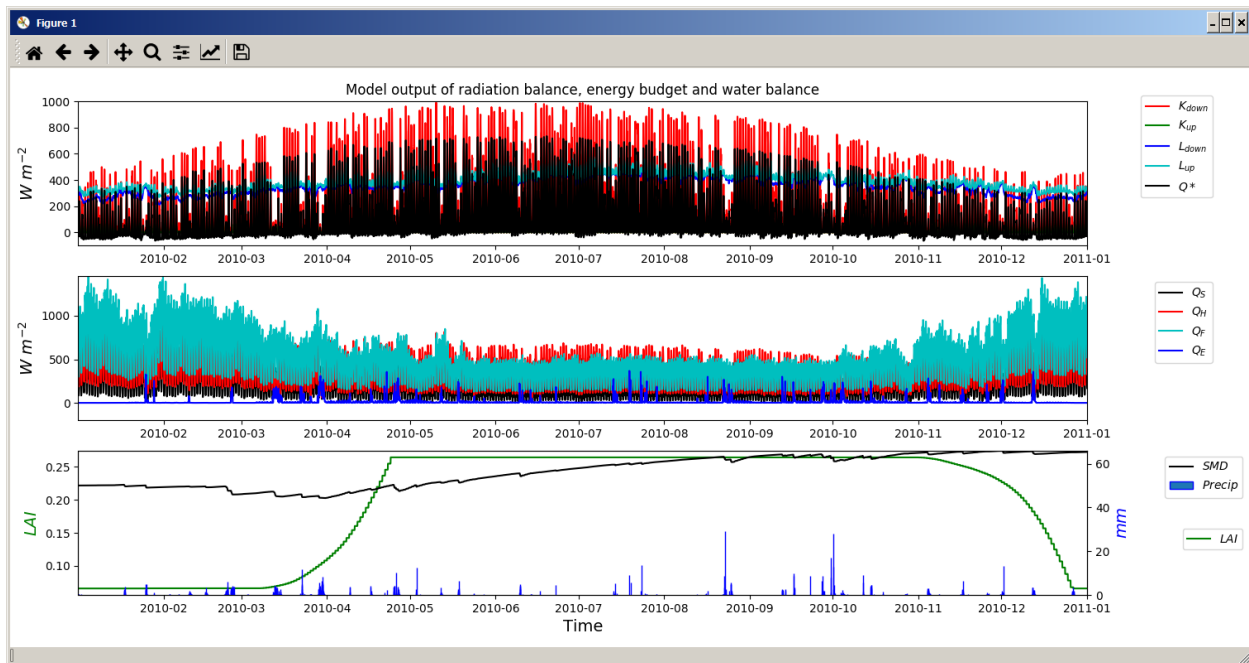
Figure 1

Model output of radiation balance, energy budget and water balance

1000
800
600
400
200
0
$W\ m^{-2}$

2010-02 2010-03 2010-04 2010-05 2010-06 2010-07 2010-08 2010-09 2010-10 2010-11 2010-12 2011-01

$K_{down}$
$K_{up}$
$L_{down}$
$L_{up}$
$Q*$

1000
500
0
$W\ m^{-2}$

2010-02 2010-03 2010-04 2010-05 2010-06 2010-07 2010-08 2010-09 2010-10 2010-11 2010-12 2011-01

$Q_S$
$Q_H$
$Q_F$
$Q_E$

0.25
0.20
0.15
0.10
$LAI$

60
40
20
0
$mm$

2010-02 2010-03 2010-04 2010-05 2010-06 2010-07 2010-08 2010-09 2010-10 2010-11 2010-12 2011-01

Time

$SMD$
$Precip$

$LAI$